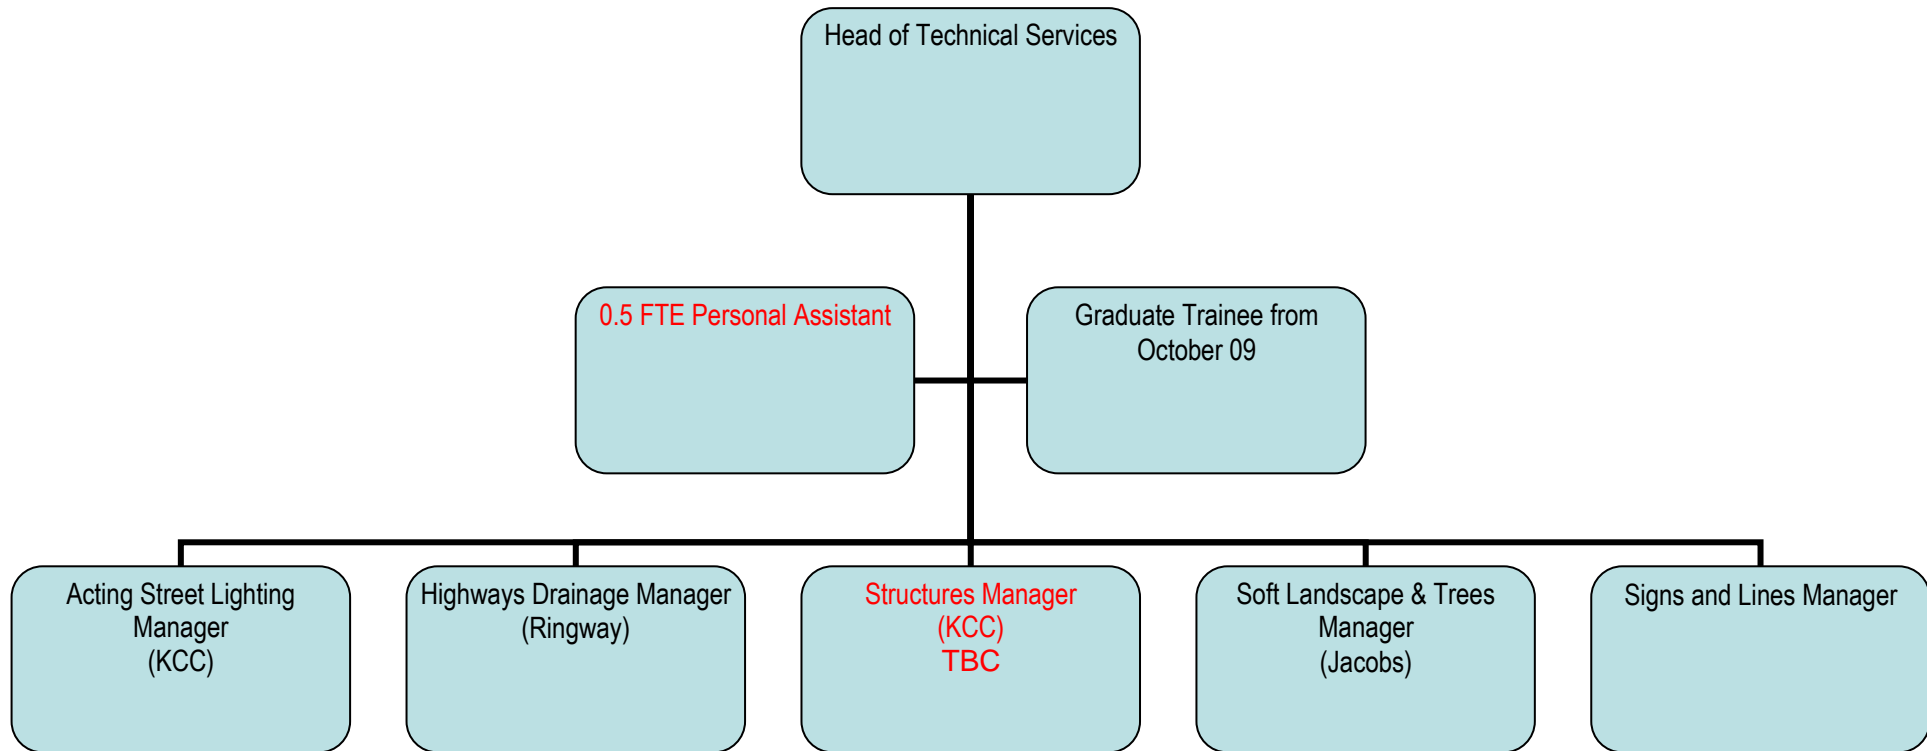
Head of Technical Services

0.5 FTE Personal Assistant

Graduate Trainee from October 09

Acting Street Lighting Manager (KCC)

Highways Drainage Manager (Ringway)

Structures Manager (KCC) TBC

Soft Landscape & Trees Manager (Jacobs)

Signs and Lines Manager